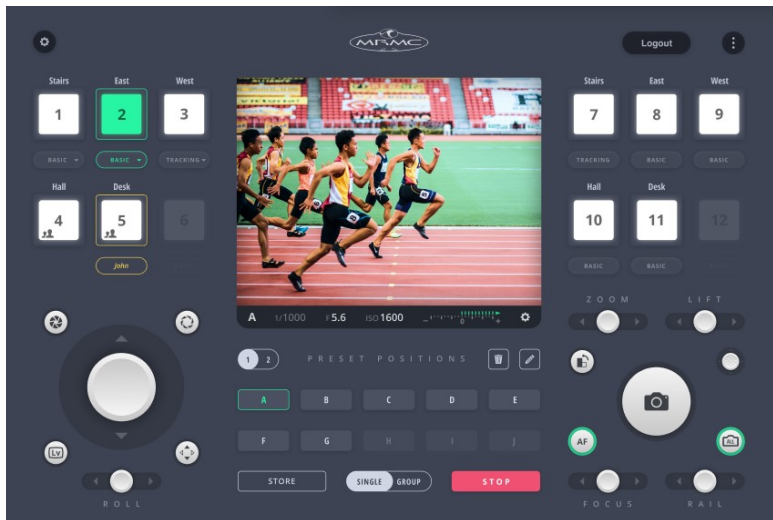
MRMC

Logout

Stairs
1
BASIC

East
2
BASIC

West
3
TRACKING

Hall
4

Desk
5
john

6

A 1/1000 F5.6 ISO1600

1 2 PRESET POSITIONS

A B C D E
F G H I J

STORE
SINGLE GROUP
STOP

ROLL

Stairs
7
TRACKING

East
8
BASIC

West
9
BASIC

Hall
10
BASIC

Desk
11
BASIC

12

ZOOM
LIFT

AF

FOCUS
RAIL